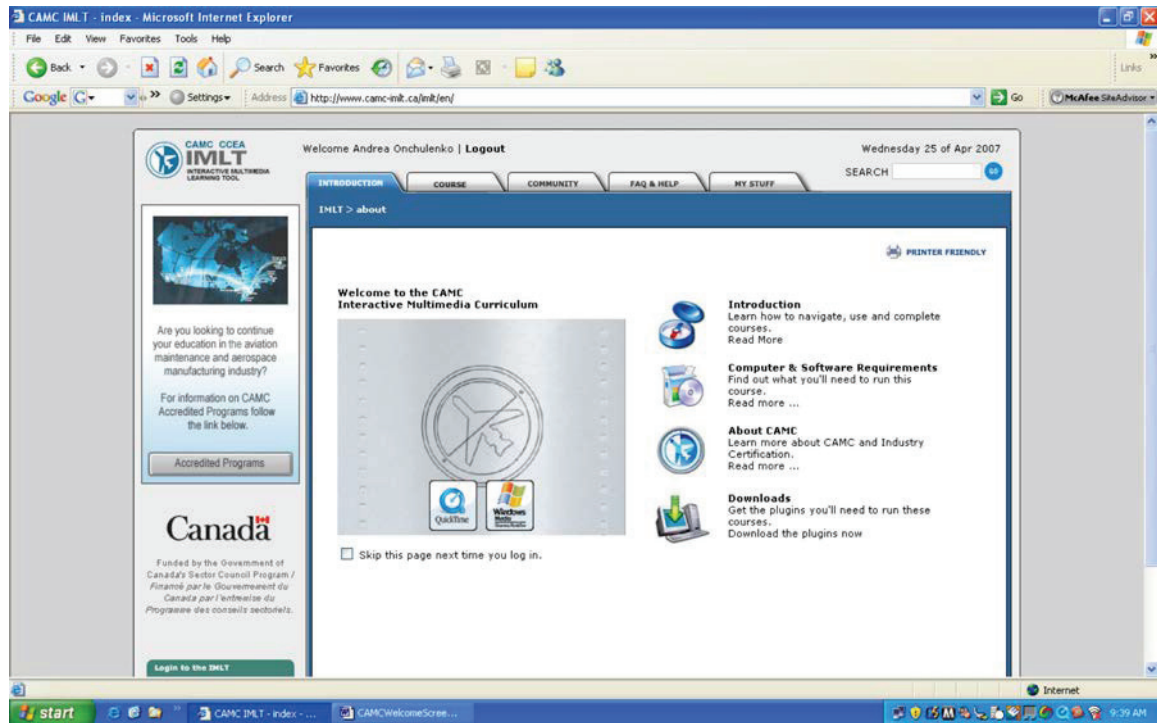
CAMC IMLT - index - Microsoft Internet Explorer

File Edit View Favorites Tools Help

Back Search Favorites

Links

Google G- Settings Address http://www.camc-imlt.ca/imlt/en/ Go McAfee SiteAdvisor

CAMC CCEA IMLT INTERACTIVE MULTIMEDIA LEARNING TOOL

Welcome Andrea Onchulenko | Logout

Wednesday 25 of Apr 2007

SEARCH GO

INTRODUCTION COURSE COMMUNITY FAQ & HELP MY STUFF

IMLT > about

PRINTER FRIENDLY

Are you looking to continue your education in the aviation maintenance and aerospace manufacturing industry?

For information on CAMC Accredited Programs follow the link below.

Accredited Programs

Canada

Funded by the Government of Canada's Sector Council Program / Financé par le Gouvernement du Canada par l'entremise du Programme des conseils sectoriels.

Login to the IMLT

Welcome to the CAMC Interactive Multimedia Curriculum

QuickTime Windows Media

Skip this page next time you log in.

Introduction
Learn how to navigate, use and complete courses.
Read More

Computer & Software Requirements
Find out what you'll need to run this course.
Read more ...

About CAMC
Learn more about CAMC and Industry Certification.
Read more ...

Downloads
Get the plugins you'll need to run these courses.
Download the plugins now

Internet

start CAMC IMLT - index - ... CAMCWelcomeScree... 9:39 AM